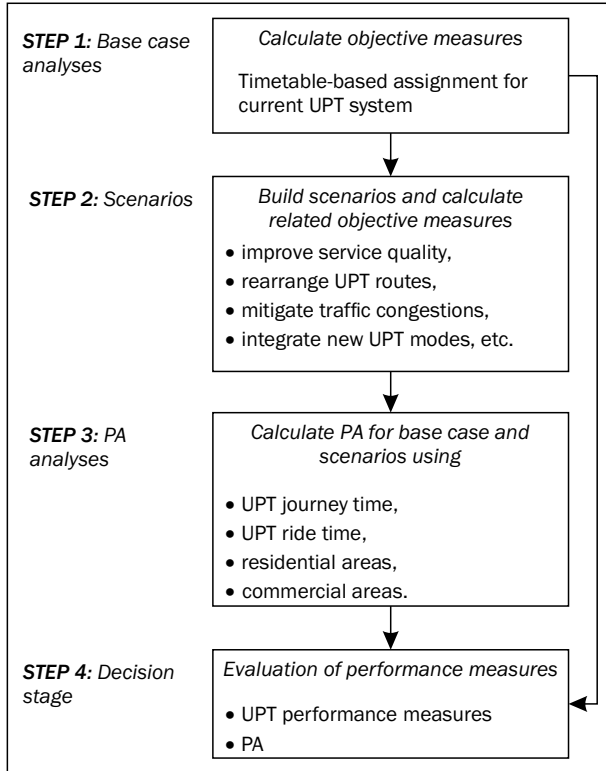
STEP 1: Base case analyses

Calculate objective measures

Timetable-based assignment for current UPT system

STEP 2: Scenarios

Build scenarios and calculate related objective measures

• improve service quality,
• rearrange UPT routes,
• mitigate traffic congestions,
• integrate new UPT modes, etc.

STEP 3: PA analyses

Calculate PA for base case and scenarios using

• UPT journey time,
• UPT ride time,
• residential areas,
• commercial areas.

STEP 4: Decision stage

Evaluation of performance measures

• UPT performance measures
• PA